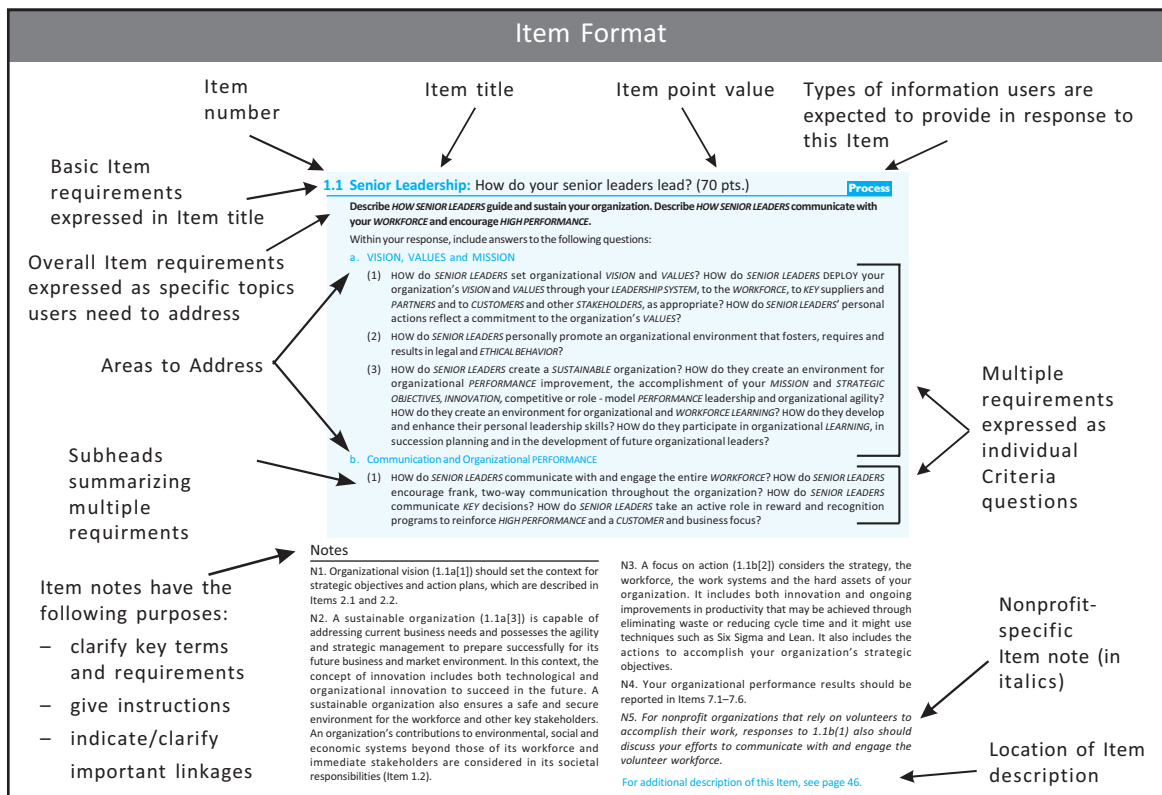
Item Format

Item number

Item title

Item point value

Types of information users are expected to provide in response to this Item

Basic Item requirements expressed in Item title

Overall Item requirements expressed as specific topics users need to address

Areas to Address

Subheads summarizing multiple requirments

Item notes have the following purposes:
– clarify key terms and requirements
– give instructions
– indicate/clarify important linkages

1.1 Senior Leadership: How do your senior leaders lead? (70 pts.) Process

Describe HOW SENIOR LEADERS guide and sustain your organization. Describe HOW SENIOR LEADERS communicate with your WORKFORCE and encourage HIGH PERFORMANCE.

Within your response, include answers to the following questions:

a. VISION, VALUES and MISSION

(1) HOW do SENIOR LEADERS set organizational VISION and VALUES? HOW do SENIOR LEADERS DEPLOY your organization's VISION and VALUES through your LEADERSHIP SYSTEM, to the WORKFORCE, to KEY suppliers and PARTNERS and to CUSTOMERS and other STAKEHOLDERS, as appropriate? HOW do SENIOR LEADERS' personal actions reflect a commitment to the organization's VALUES?

(2) HOW do SENIOR LEADERS personally promote an organizational environment that fosters, requires and results in legal and ETHICAL BEHAVIOR?

(3) HOW do SENIOR LEADERS create a SUSTAINABLE organization? HOW do they create an environment for organizational PERFORMANCE improvement, the accomplishment of your MISSION and STRATEGIC OBJECTIVES, INNOVATION, competitive or role - model PERFORMANCE leadership and organizational agility? HOW do they create an environment for organizational and WORKFORCE LEARNING? HOW do they develop and enhance their personal leadership skills? HOW do they participate in organizational LEARNING, in succession planning and in the development of future organizational leaders?

b. Communication and Organizational PERFORMANCE

(1) HOW do SENIOR LEADERS communicate with and engage the entire WORKFORCE? HOW do SENIOR LEADERS encourage frank, two-way communication throughout the organization? HOW do SENIOR LEADERS communicate KEY decisions? HOW do SENIOR LEADERS take an active role in reward and recognition programs to reinforce HIGH PERFORMANCE and a CUSTOMER and business focus?

Multiple requirements expressed as individual Criteria questions

Notes

N1. Organizational vision (1.1a[1]) should set the context for strategic objectives and action plans, which are described in Items 2.1 and 2.2.

N2. A sustainable organization (1.1a[3]) is capable of addressing current business needs and possesses the agility and strategic management to prepare successfully for its future business and market environment. In this context, the concept of innovation includes both technological and organizational innovation to succeed in the future. A sustainable organization also ensures a safe and secure environment for the workforce and other key stakeholders. An organization's contributions to environmental, social and economic systems beyond those of its workforce and immediate stakeholders are considered in its societal responsibilities (Item 1.2).

N3. A focus on action (1.1b[2]) considers the strategy, the workforce, the work systems and the hard assets of your organization. It includes both innovation and ongoing improvements in productivity that may be achieved through eliminating waste or reducing cycle time and it might use techniques such as Six Sigma and Lean. It also includes the actions to accomplish your organization's strategic objectives.

N4. Your organizational performance results should be reported in Items 7.1–7.6.

N5. For nonprofit organizations that rely on volunteers to accomplish their work, responses to 1.1b(1) also should discuss your efforts to communicate with and engage the volunteer workforce.

For additional description of this Item, see page 46.

Nonprofit-specific Item note (in italics)

Location of Item description